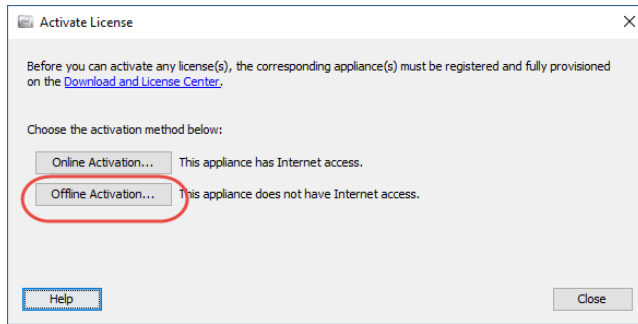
Activate License

Before you can activate any license(s), the corresponding appliance(s) must be registered and fully provisioned on the Download and License Center.

Choose the activation method below:

Online Activation... This appliance has Internet access.

Offline Activation... This appliance does not have Internet access.

Help

Close